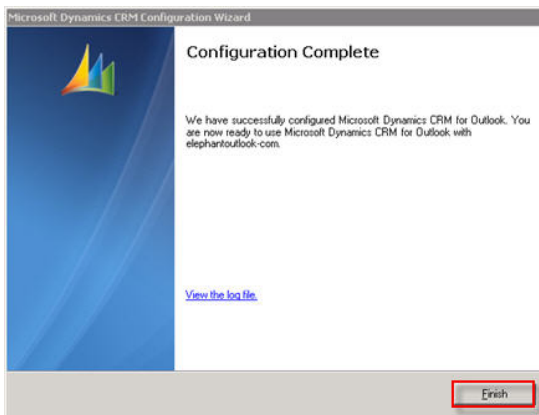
Microsoft Dynamics CRM Configuration Wizard

Configuration Complete

We have successfully configured Microsoft Dynamics CRM for Outlook. You are now ready to use Microsoft Dynamics CRM for Outlook with elephantoutlook-com.

View the log file.

Finish